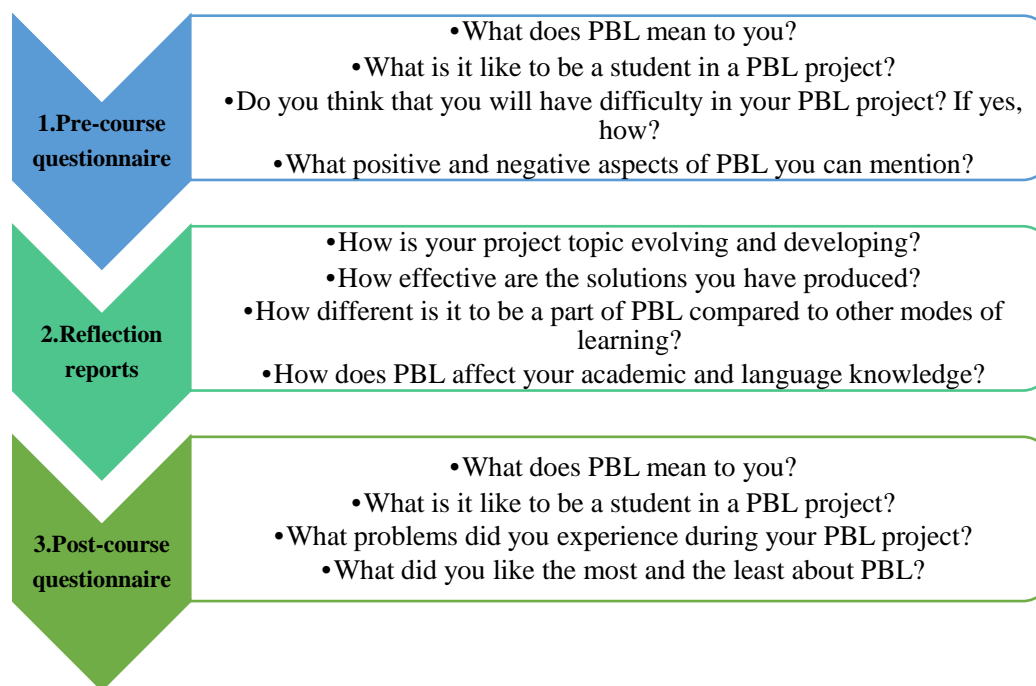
1.Pre-course questionnaire

•What does PBL mean to you?
•What is it like to be a student in a PBL project?
•Do you think that you will have difficulty in your PBL project? If yes, how?
•What positive and negative aspects of PBL you can mention?

2.Reflection reports

•How is your project topic evolving and developing?
•How effective are the solutions you have produced?
•How different is it to be a part of PBL compared to other modes of learning?
•How does PBL affect your academic and language knowledge?

3.Post-course questionnaire

•What does PBL mean to you?
•What is it like to be a student in a PBL project?
•What problems did you experience during your PBL project?
•What did you like the most and the least about PBL?